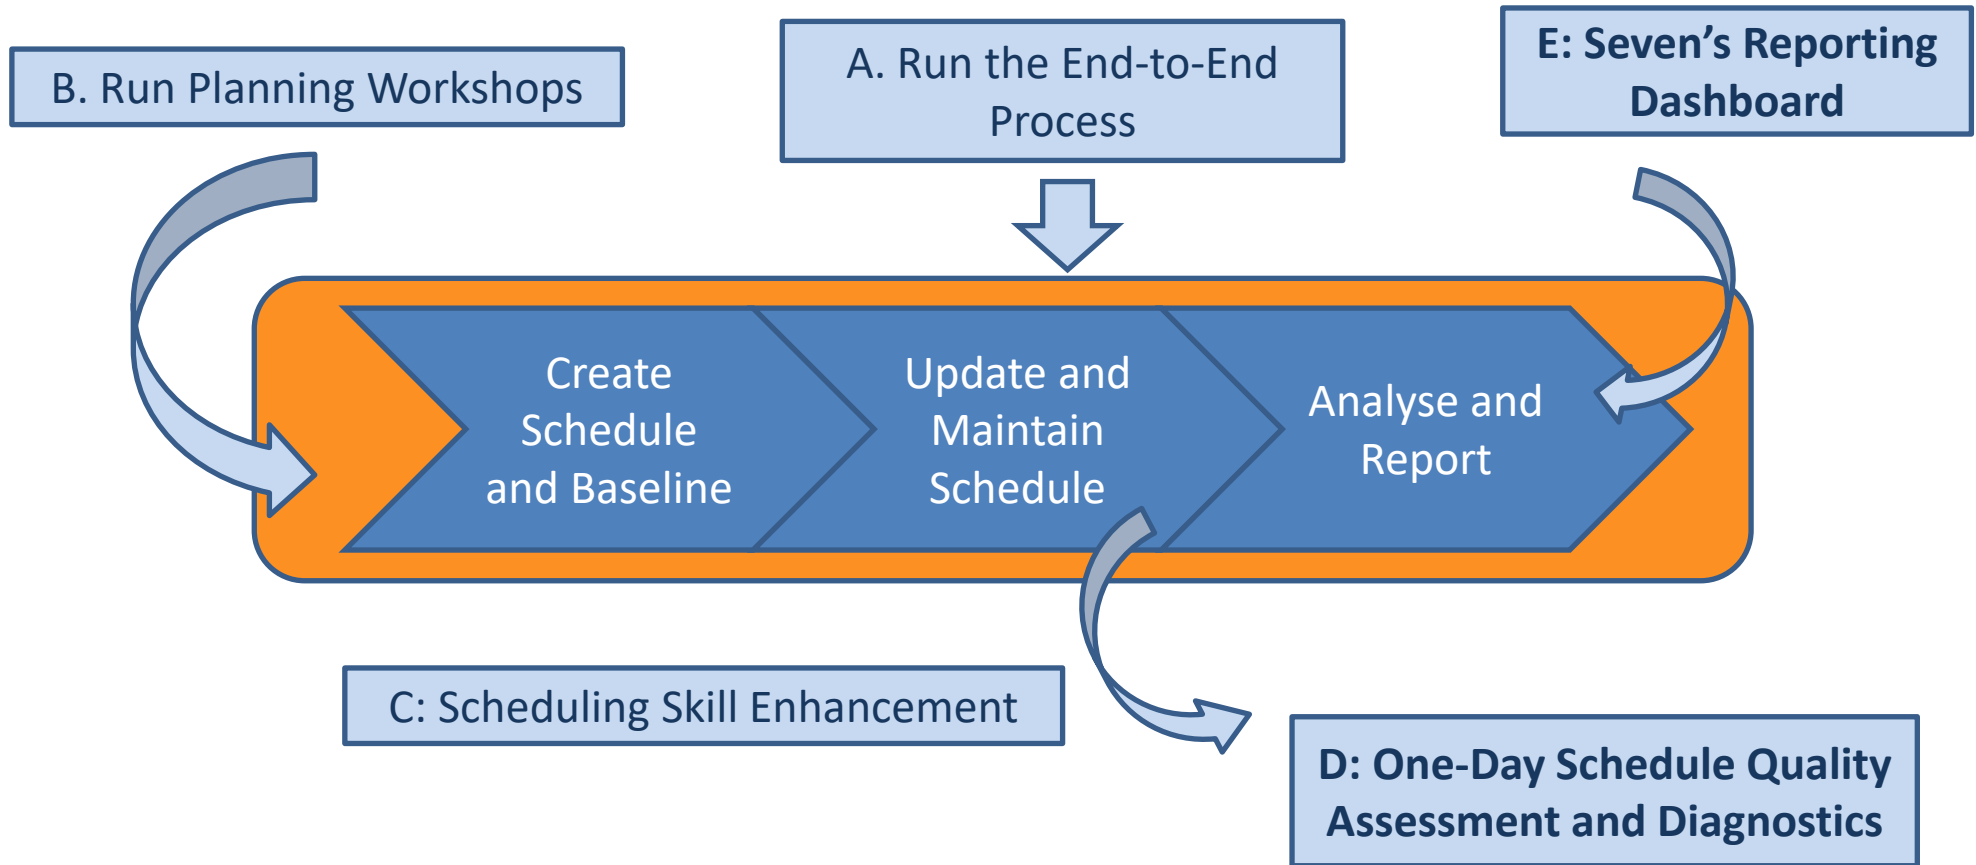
B. Run Planning Workshops

A. Run the End-to-End Process

E: Seven's Reporting Dashboard

Create Schedule and Baseline

Update and Maintain Schedule

Analyse and Report

C: Scheduling Skill Enhancement

D: One-Day Schedule Quality Assessment and Diagnostics